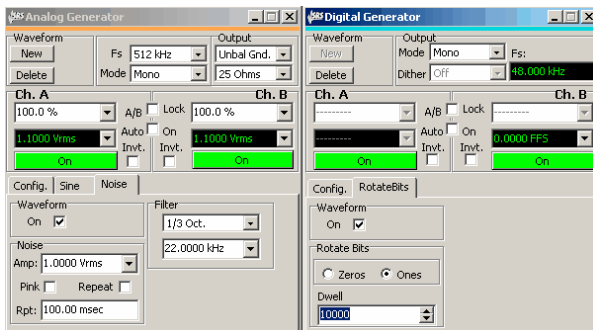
Analog Generator

Waveform
New
Delete
Fs 512 kHz
Mode Mono
Output
Unbal Gnd.
25 Ohms

Ch. A
100.0 %
1.1000 Vrms
On
A/B
Lock
Auto
On
Invt.
Invt.
Ch. B
100.0 %
1.1000 Vrms
On

Config.
Sine
Noise

Waveform
On

Noise
Amp: 1.0000 Vrms
Pink
Repeat
Rpt: 100.00 msec

Filter
1/3 Oct.
22.0000 kHz

Digital Generator

Waveform
New
Delete
Output
Mode Mono
Dither Off
Fs:
48.000 kHz

Ch. A
---------
---------
On
A/B
Lock
Auto
On
Invt.
Invt.
Ch. B
---------
0.0000 FFS
On

Config.
RotateBits

Waveform
On

Rotate Bits
Zeros
Ones
Dwell
10000